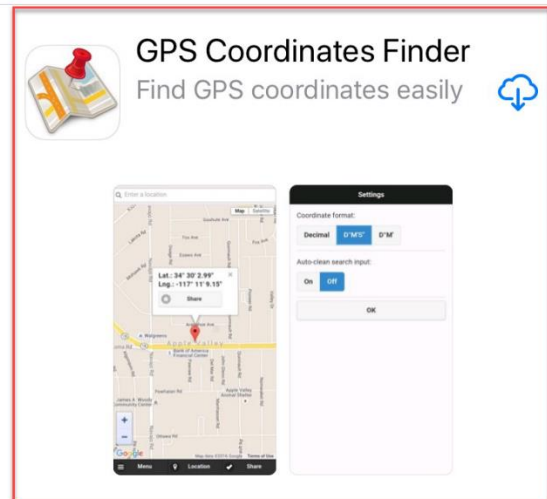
GPS Coordinates Finder

Find GPS coordinates easily

Enter a location

Map Satellite

Lat.: 34° 30' 2.99"
Lng.: -117° 11' 9.15"

Share

Walgreens

Apple Valley

Bank of America Financial Center

Google

Menu Location Share

Settings

Coordinate format:

Decimal D°M'S" D°M'

Auto-clean search input:

On Off

OK